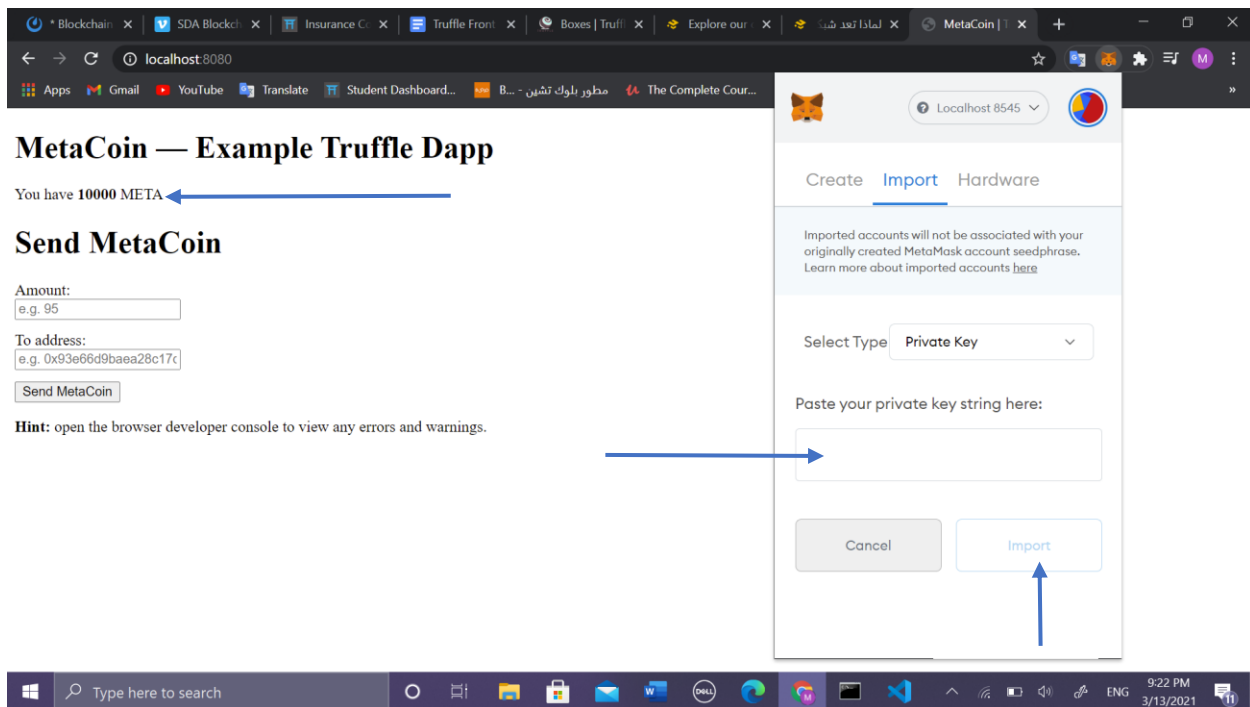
* Blockchain | SDA Blockch | Insurance Co | Truffle Front | Boxes | Truff | Explore our | لماذا تعد شبا | MetaCoin | T

localhost:8080

Apps Gmail YouTube Translate Student Dashboard... B... - مطور بلوك تشين The Complete Cour...

Localhost 8545

MetaCoin — Example Truffle Dapp

You have **10000** META

Send MetaCoin

Amount:
e.g. 95

To address:
e.g. 0x93e66d9baea28c17c

Send MetaCoin

**Hint:** open the browser developer console to view any errors and warnings.

Create Import Hardware

Imported accounts will not be associated with your originally created MetaMask account seedphrase. Learn more about imported accounts here

Select Type Private Key

Paste your private key string here:

Cancel Import

Type here to search

ENG 9:22 PM 3/13/2021 11